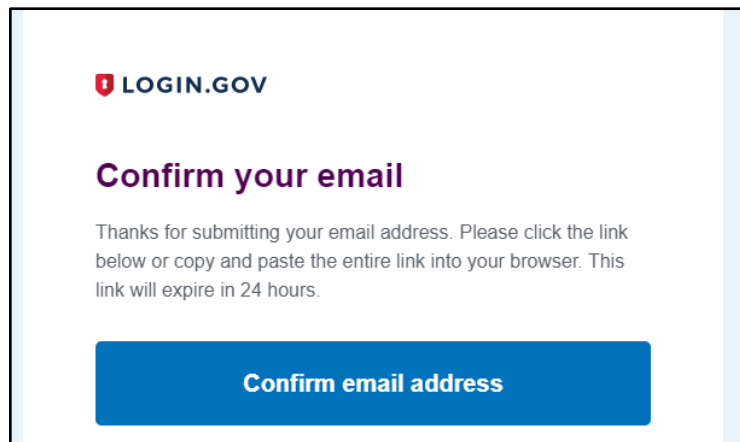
LOGIN.GOV

Confirm your email

Thanks for submitting your email address. Please click the link below or copy and paste the entire link into your browser. This link will expire in 24 hours.

Confirm email address